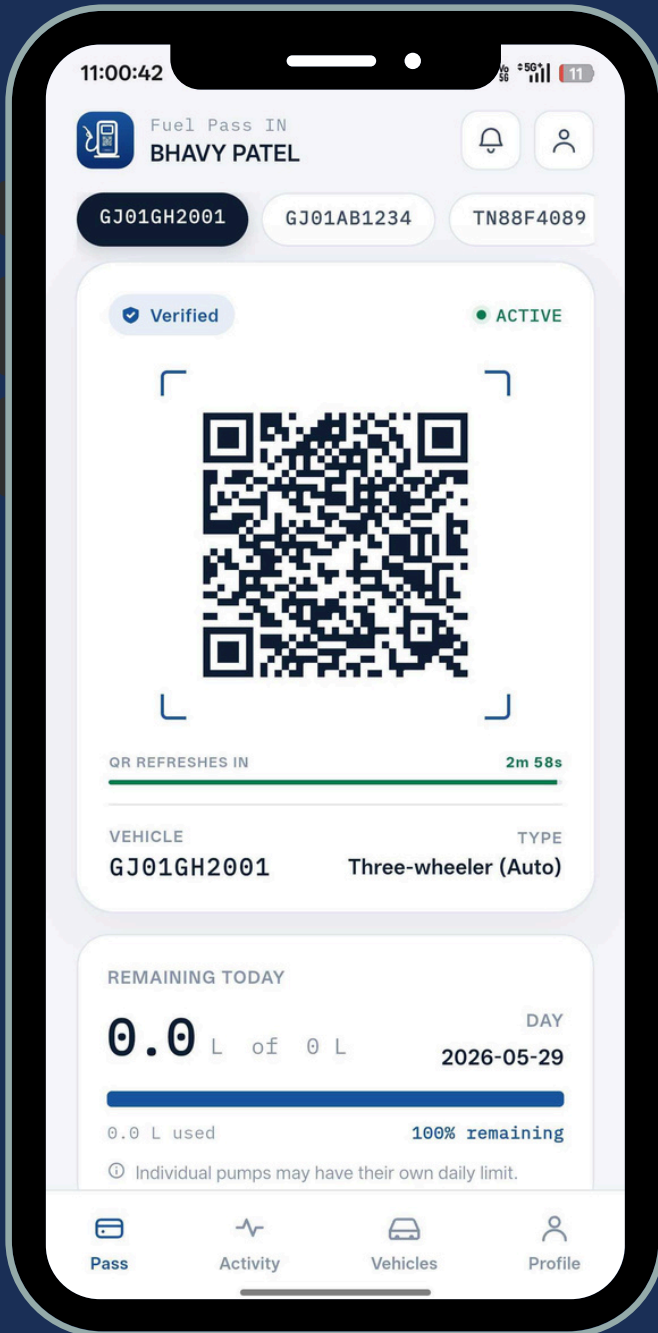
11:00:42

Vo 5G 5G 11

Fuel Pass IN
BHAVY PATEL

GJ01GH2001 GJ01AB1234 TN88F4089

Verified ACTIVE

QR REFRESHES IN 2m 58s

VEHICLE
GJ01GH2001

TYPE
Three-wheeler (Auto)

REMAINING TODAY
0.0 L of 0 L

DAY
2026-05-29

0.0 L used 100% remaining

Individual pumps may have their own daily limit.

Pass Activity Vehicles Profile